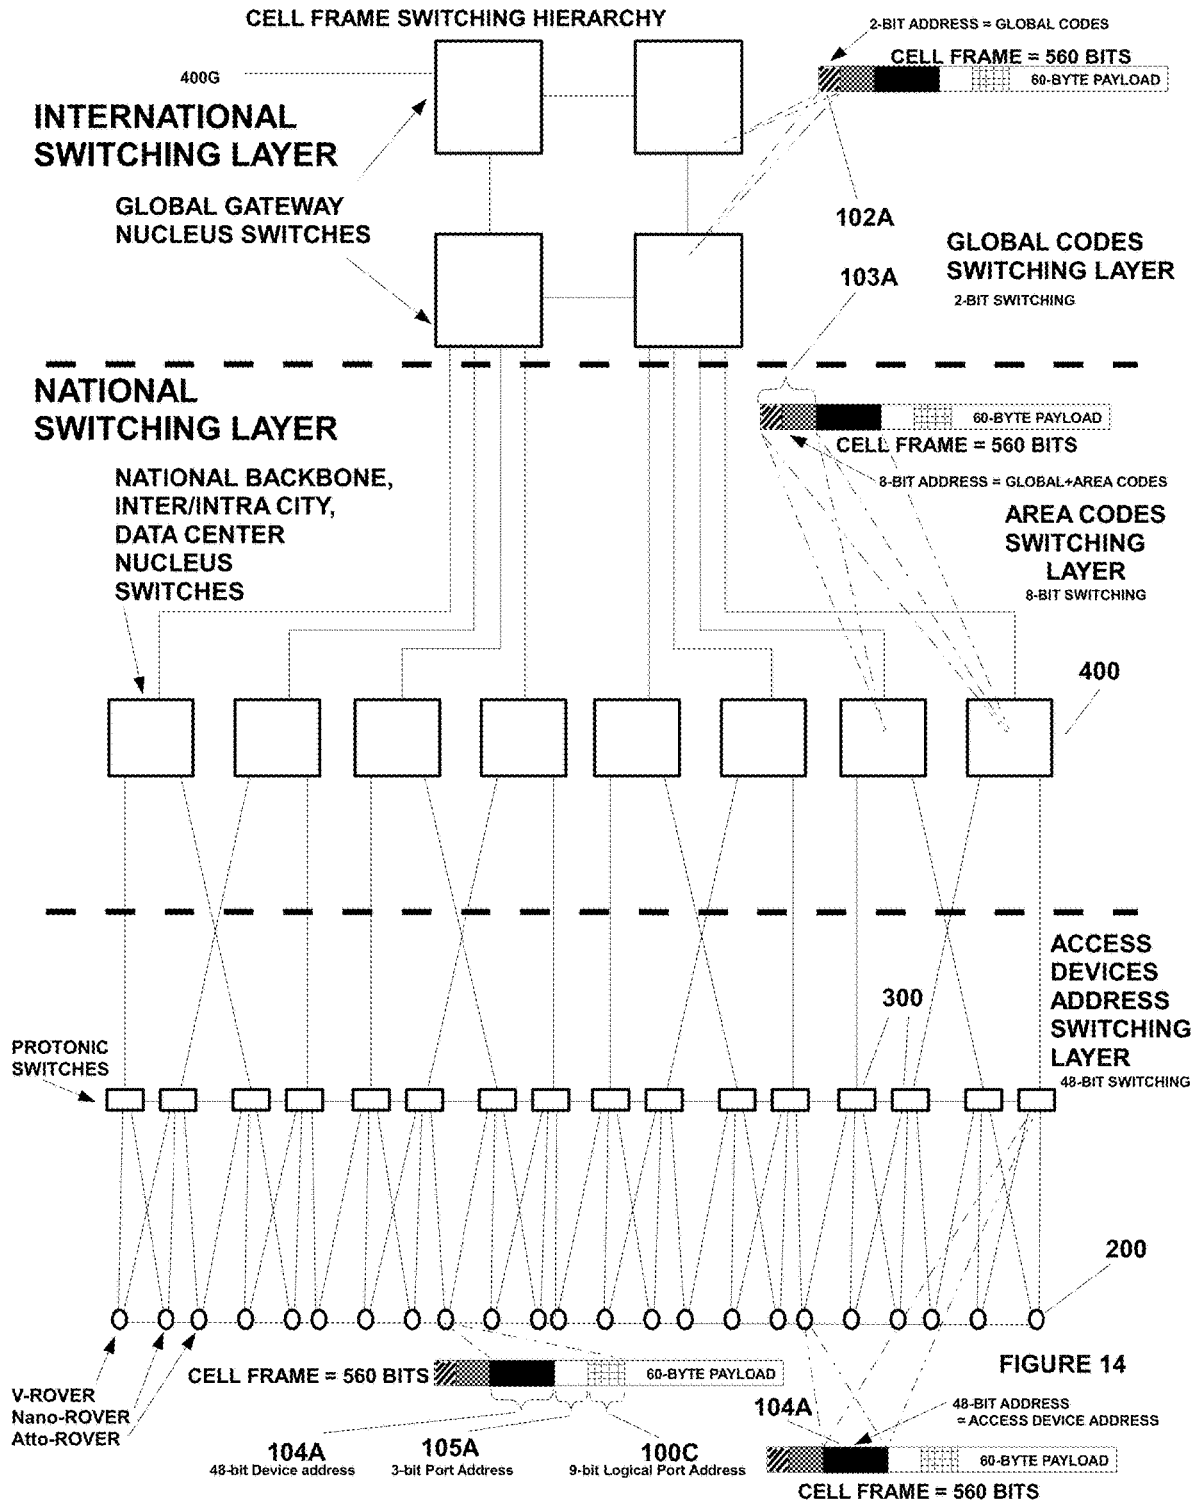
CELL FRAME SWITCHING HIERARCHY

2-BIT ADDRESS = GLOBAL CODES

CELL FRAME = 560 BITS

60-BYTE PAYLOAD

400G

INTERNATIONAL SWITCHING LAYER

GLOBAL GATEWAY NUCLEUS SWITCHES

102A

GLOBAL CODES SWITCHING LAYER

2-BIT SWITCHING

103A

NATIONAL SWITCHING LAYER

60-BYTE PAYLOAD

CELL FRAME = 560 BITS

8-BIT ADDRESS = GLOBAL+AREA CODES

NATIONAL BACKBONE, INTER/INTRA CITY, DATA CENTER NUCLEUS SWITCHES

AREA CODES SWITCHING LAYER

8-BIT SWITCHING

400

ACCESS DEVICES ADDRESS SWITCHING LAYER

300

PROTONIC SWITCHES

48-BIT SWITCHING

200

CELL FRAME = 560 BITS

60-BYTE PAYLOAD

FIGURE 14

V-ROVER
Nano-ROVER
Atto-ROVER

104A

48-BIT ADDRESS = ACCESS DEVICE ADDRESS

104A
48-bit Device address

105A
3-bit Port Address

100C
9-bit Logical Port Address

60-BYTE PAYLOAD

CELL FRAME = 560 BITS